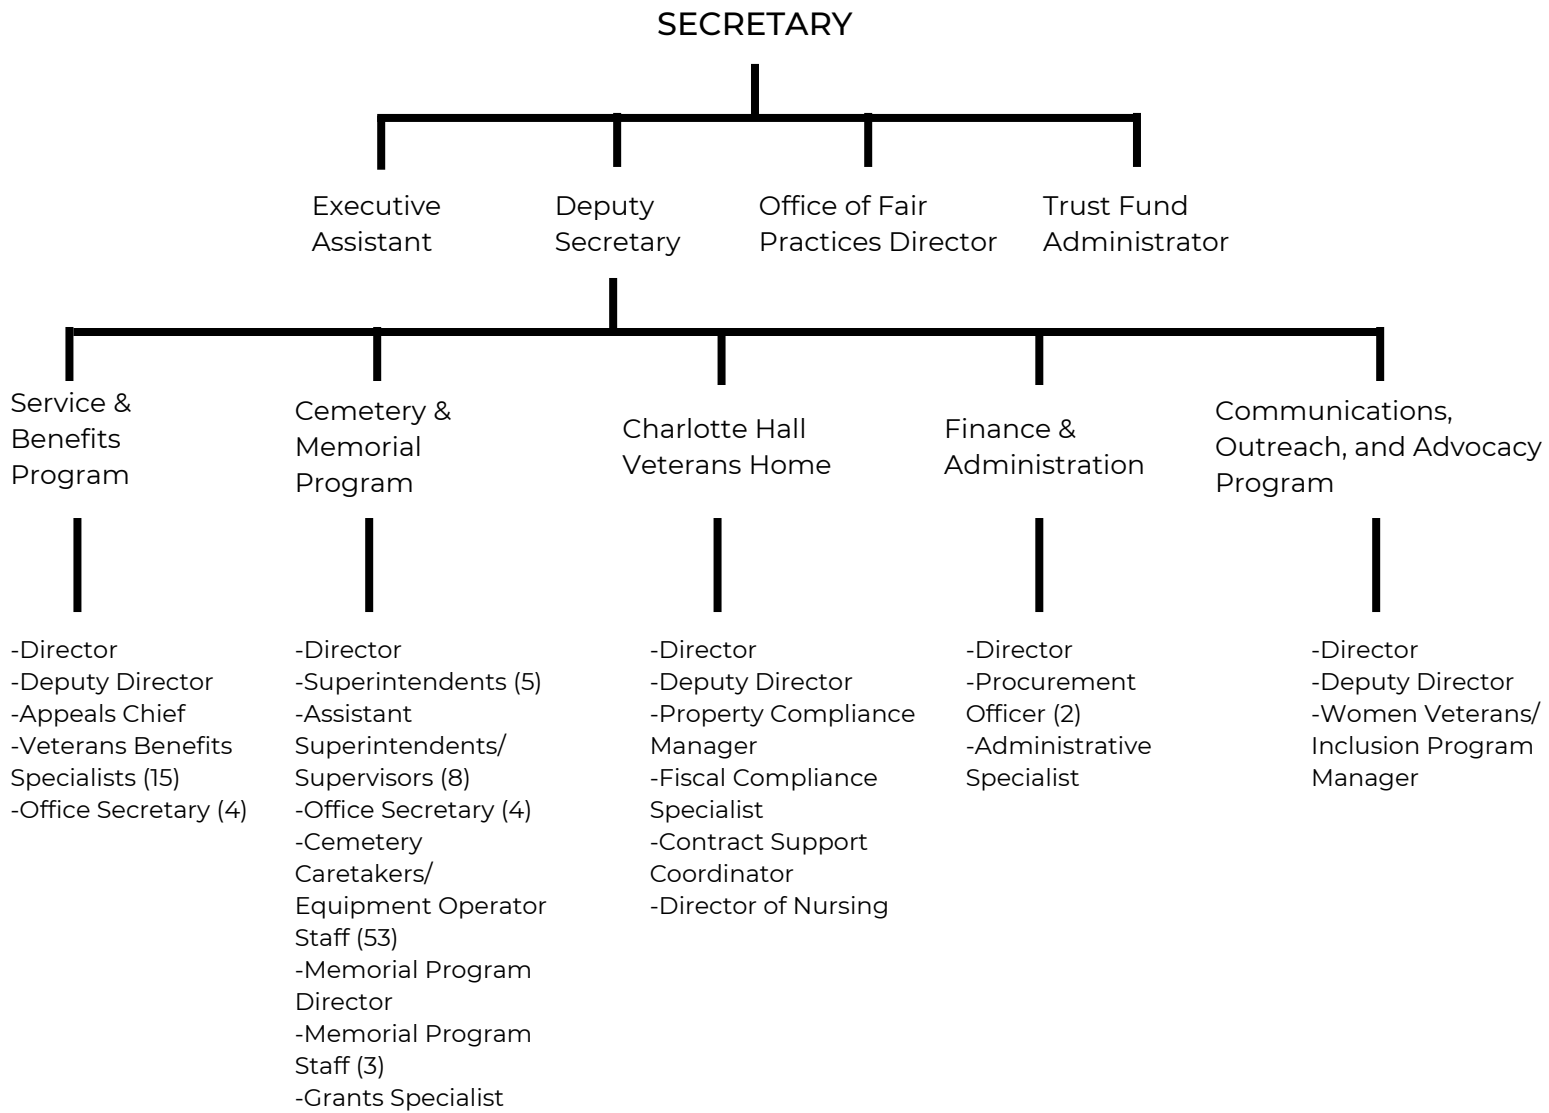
SECRETARY

Executive Assistant

Deputy Secretary

Office of Fair Practices Director

Trust Fund Administrator

Service & Benefits Program

-Director
-Deputy Director
-Appeals Chief
-Veterans Benefits Specialists (15)
-Office Secretary (4)

Cemetery & Memorial Program

-Director
-Superintendents (5)
-Assistant Superintendents/ Supervisors (8)
-Office Secretary (4)
-Cemetery Caretakers/ Equipment Operator Staff (53)
-Memorial Program Director
-Memorial Program Staff (3)
-Grants Specialist

Charlotte Hall Veterans Home

-Director
-Deputy Director
-Property Compliance Manager
-Fiscal Compliance Specialist
-Contract Support Coordinator
-Director of Nursing

Finance & Administration

-Director
-Procurement Officer (2)
-Administrative Specialist

Communications, Outreach, and Advocacy Program

-Director
-Deputy Director
-Women Veterans/ Inclusion Program Manager